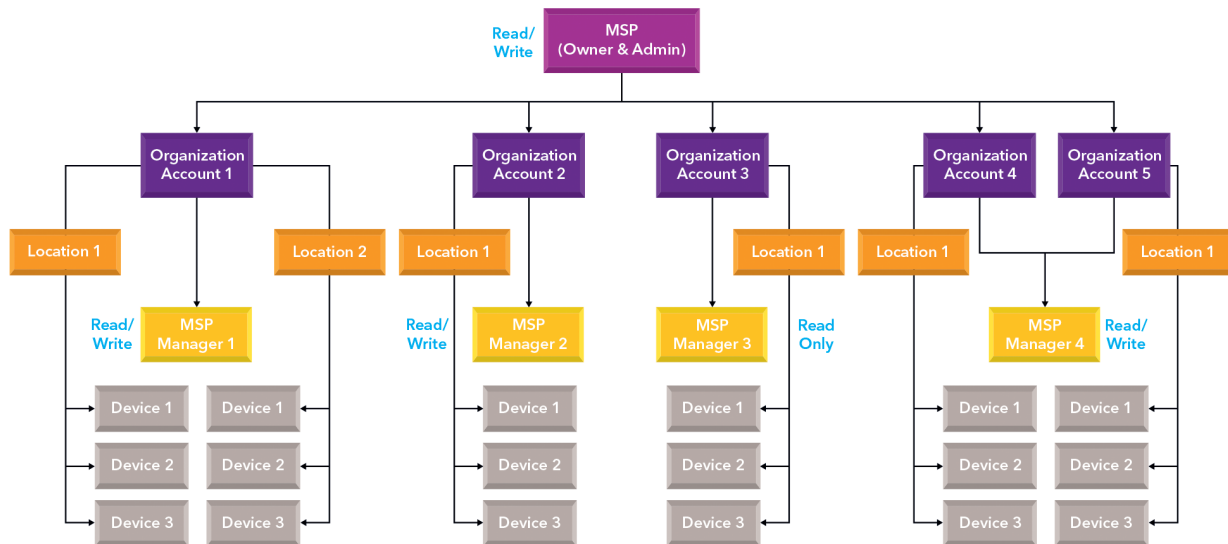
Read/ Write

MSP (Owner & Admin)

Organization Account 1

Location 1

Location 2

Read/ Write

MSP Manager 1

Device 1

Device 2

Device 3

Device 1

Device 2

Device 3

Organization Account 2

Location 1

Read/ Write

MSP Manager 2

Device 1

Device 2

Device 3

Organization Account 3

Location 1

MSP Manager 3

Read Only

Device 1

Device 2

Device 3

Organization Account 4

Organization Account 5

Location 1

Location 1

MSP Manager 4

Read/ Write

Device 1

Device 2

Device 3

Device 1

Device 2

Device 3